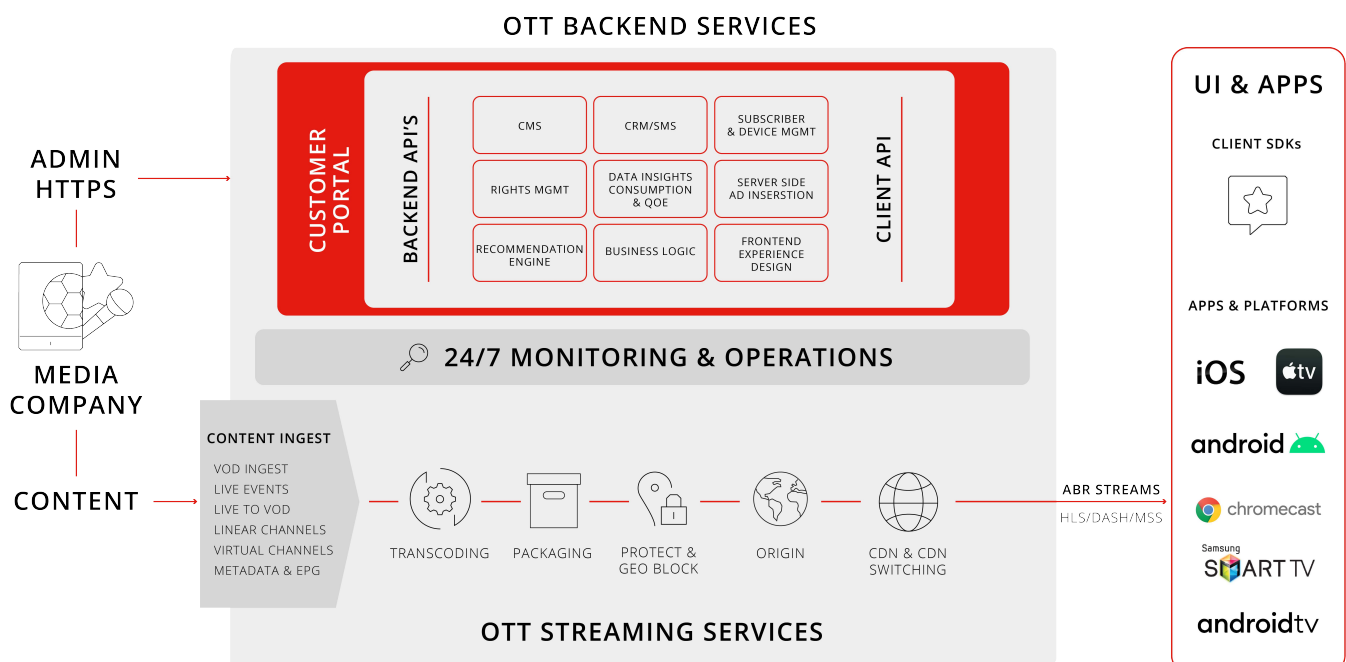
OTT BACKEND SERVICES

ADMIN
HTTPS

MEDIA
COMPANY

CONTENT

CUSTOMER PORTAL

BACKEND API'S

| CMS | CRM/SMS | SUBSCRIBER & DEVICE MGMT |
|---|---|---|
| RIGHTS MGMT | DATA INSIGHTS CONSUMPTION & QOE | SERVER SIDE AD INSERTION |
| RECOMMENDATION ENGINE | BUSINESS LOGIC | FRONTEND EXPERIENCE DESIGN |

CLIENT API

24/7 MONITORING & OPERATIONS

CONTENT INGEST
VOD INGEST
LIVE EVENTS
LIVE TO VOD
LINEAR CHANNELS
VIRTUAL CHANNELS
METADATA & EPG

TRANSCODING

PACKAGING

PROTECT & GEO BLOCK

ORIGIN

CDN & CDN SWITCHING

ABR STREAMS
HLS/DASH/MSS

OTT STREAMING SERVICES

UI & APPS

CLIENT SDKs

APPS & PLATFORMS

iOS

tv

android

chromecast

Samsung
SMART TV

androidtv